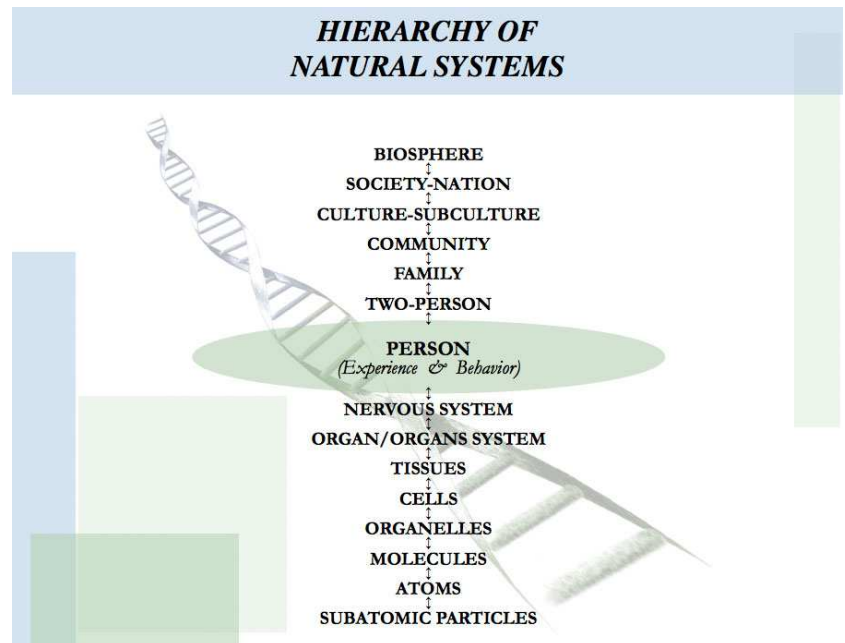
HIERARCHY OF NATURAL SYSTEMS

BIOSPHERE
↕
SOCIETY-NATION
↕
CULTURE-SUBCULTURE
↕
COMMUNITY
↕
FAMILY
↕
TWO-PERSON
↕
PERSON
(Experience & Behavior)
↕
NERVOUS SYSTEM
↕
ORGAN/ORGANS SYSTEM
↕
TISSUES
↕
CELLS
↕
ORGANELLES
↕
MOLECULES
↕
ATOMS
↕
SUBATOMIC PARTICLES